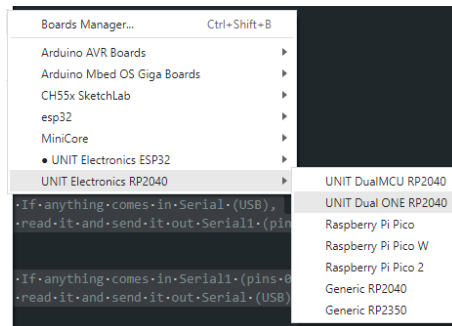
Boards Manager... Ctrl+Shift+B

Arduino AVR Boards
Arduino Mbed OS Giga Boards
CH55x SketchLab
esp32
MiniCore
• UNIT Electronics ESP32
UNIT Electronics RP2040

UNIT DualMCU RP2040
UNIT Dual ONE RP2040
Raspberry Pi Pico
Raspberry Pi Pico W
Raspberry Pi Pico 2
Generic RP2040
Generic RP2350

If anything comes in Serial (USB),
read it and send it out Serial1 (pin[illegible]

If anything comes in Serial1 (pins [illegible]
read it and send it out Serial (USB)